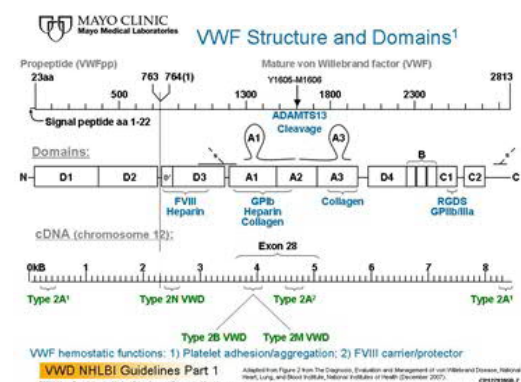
MAYO CLINIC
Mayo Medical Laboratories

VWF Structure and Domains¹

Propeptide (VWFpp)

Mature von Willebrand factor (VWF)

23aa 763 764(1) 2813

500 1300 1800 2300

Y1605-M1606

ADAMTS13 Cleavage

Signal peptide aa 1-22

A1 A3

Domains:

N- D1 D2 D' D3 A1 A2 A3 D4 B C1 C2 -C

FVIII Heparin

GPIb Heparin Collagen

Collagen

RGDS GPIIb/IIIa

cDNA (chromosome 12):

Exon 28

0kB 1 2 3 4 5 6 7 8

Type 2A¹

Type 2N VWD

Type 2A²

Type 2A¹

Type 2B VWD Type 2M VWD

VWF hemostatic functions: 1) Platelet adhesion/aggregation; 2) FVIII carrier/protector

VWD NHLBI Guidelines Part 1

Adapted from Figure 2 from The Diagnosis, Evaluation and Management of von Willebrand Disease, National Heart, Lung, and Blood Institute, National Institutes of Health (December 2007).

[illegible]